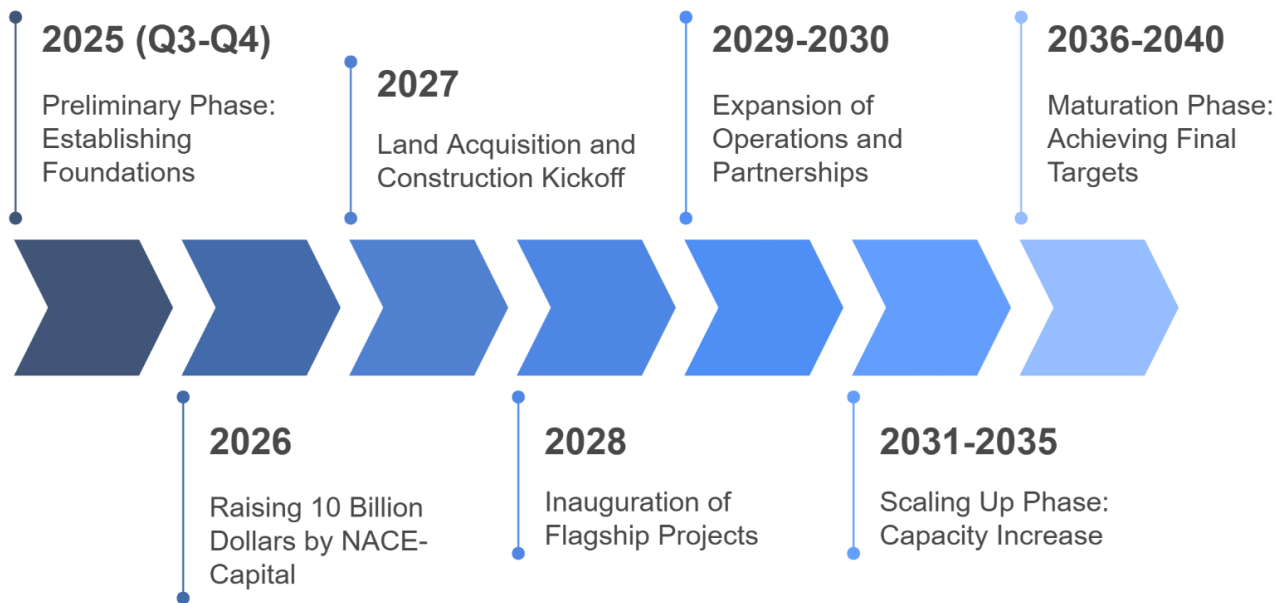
2025 (Q3-Q4)

Preliminary Phase: Establishing Foundations

2026

Raising 10 Billion Dollars by NACE-Capital

2027

Land Acquisition and Construction Kickoff

2028

Inauguration of Flagship Projects

2029-2030

Expansion of Operations and Partnerships

2031-2035

Scaling Up Phase: Capacity Increase

2036-2040

Maturation Phase: Achieving Final Targets